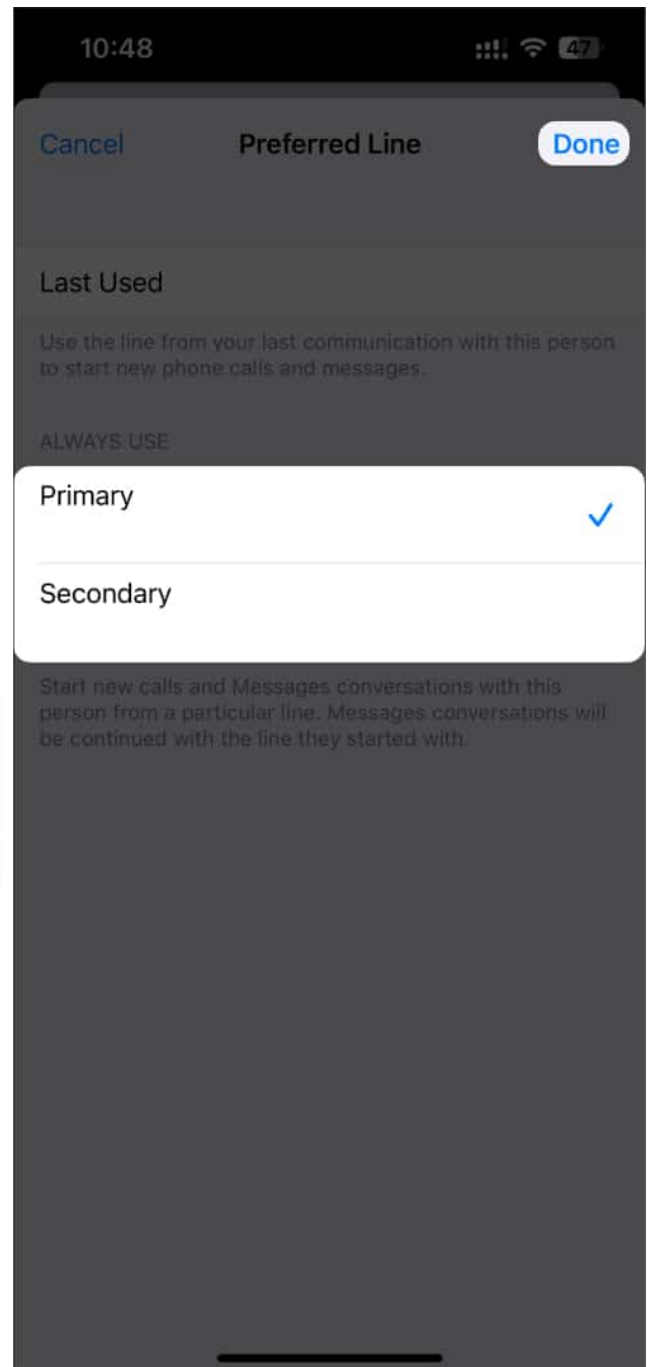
10:48

47

Cancel

Preferred Line

Done

Last Used

Use the line from your last communication with this person to start new phone calls and messages.

ALWAYS USE

Primary

Secondary

Start new calls and Messages conversations with this person from a particular line. Messages conversations will be continued with the line they started with.